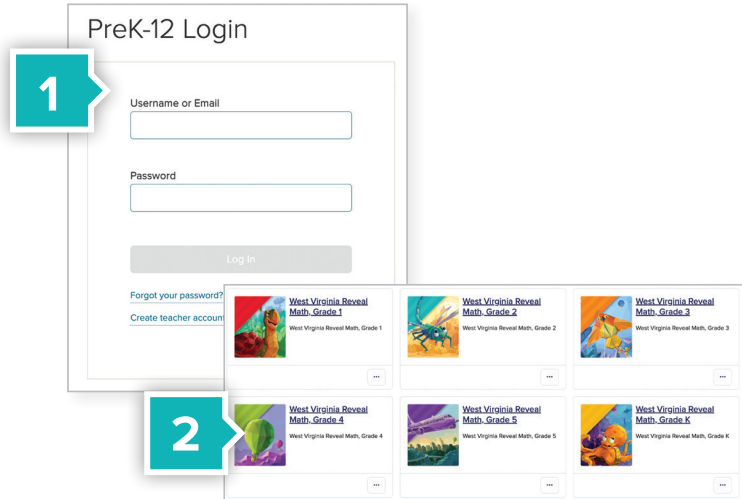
PreK-12 Login

1

Username or Email

Password

Log In

Forgot your password?

Create teacher account

West Virginia Reveal Math, Grade 1
West Virginia Reveal Math, Grade 1
...

West Virginia Reveal Math, Grade 2
West Virginia Reveal Math, Grade 2
...

West Virginia Reveal Math, Grade 3
West Virginia Reveal Math, Grade 3
...

2

West Virginia Reveal Math, Grade 4
West Virginia Reveal Math, Grade 4
...

West Virginia Reveal Math, Grade 5
West Virginia Reveal Math, Grade 5
...

West Virginia Reveal Math, Grade K
West Virginia Reveal Math, Grade K
...